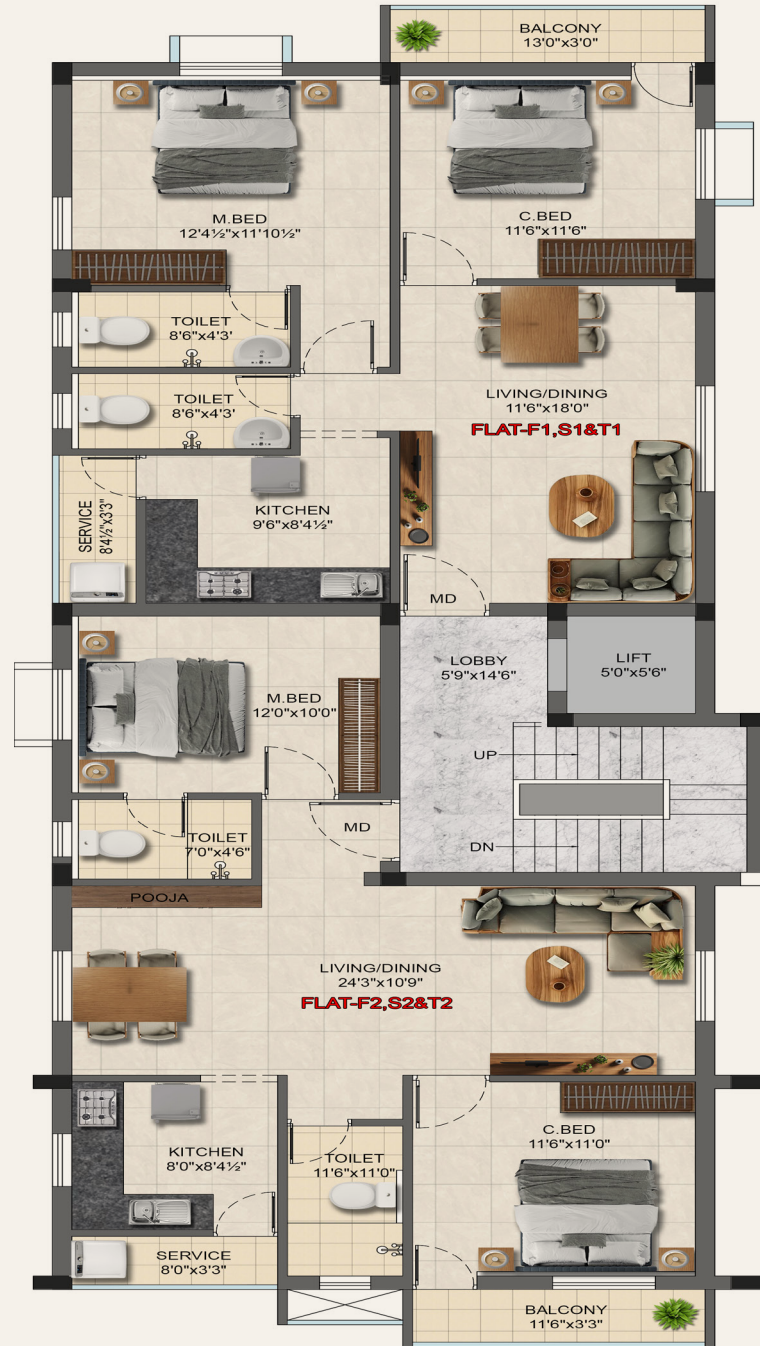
BALCONY
13'0"x3'0"

M.BED
12'4½"x11'10½"

C.BED
11'6"x11'6"

TOILET
8'6"x4'3'

TOILET
8'6"x4'3'

LIVING/DINING
11'6"x18'0"

FLAT-F1,S1&T1

SERVICE
8'4½"x3'3"

KITCHEN
9'6"x8'4½"

MD

LOBBY
5'9"x14'6"

LIFT
5'0"x5'6"

M.BED
12'0"x10'0"

UP

MD

TOILET
7'0"x4'6"

DN

POOJA

LIVING/DINING
24'3"x10'9"

FLAT-F2,S2&T2

KITCHEN
8'0"x8'4½"

TOILET
11'6"x11'0"

C.BED
11'6"x11'0"

SERVICE
8'0"x3'3"

BALCONY
11'6"x3'3"